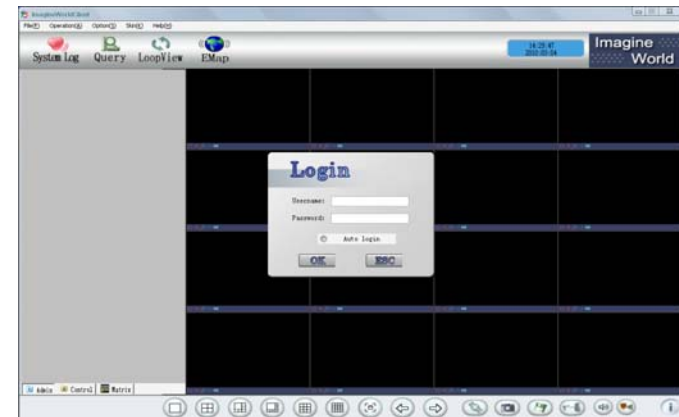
ImagineWorld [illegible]

File(F) Operation(O) Option(S) Skin(I) Help(H)

System Log Query LoopView EMap

14:25:47
2012-03-04

Imagine World

Login

Username:

Password:

Auto login

OK ESC

Admin Control Matrix